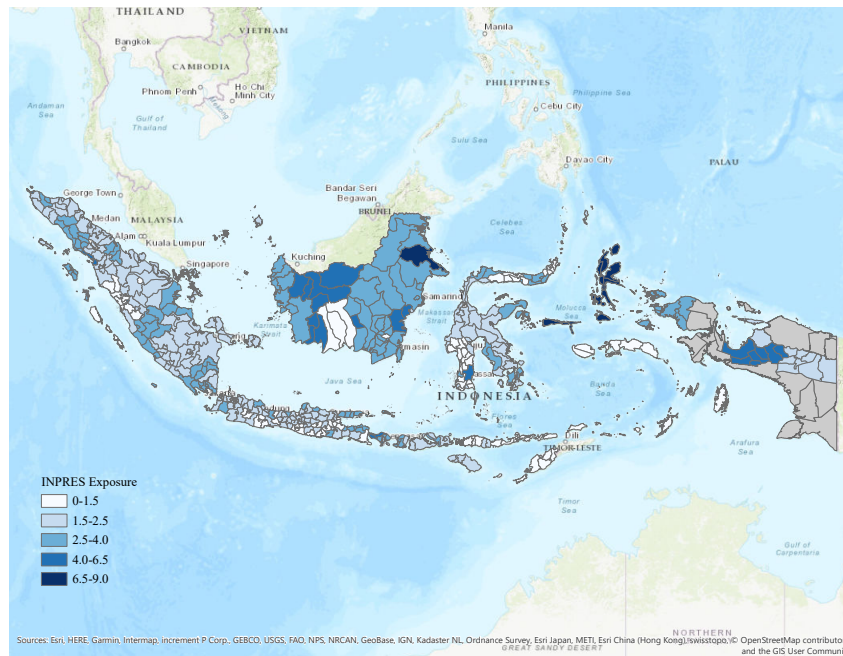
THAILAND
VIETNAM
Manila
Bangkok
CAMBODIA
PHILIPPINES
Philippine Sea
Phnom Penh
Ho Chi Minh City
Cebu City
Andaman Sea
Gulf of Thailand
Sulu Sea
Davao City
PALAU
George Town
Bandar Seri Begawan
BRUNEI
Medan
MALAYSIA
Celebes Sea
Alam
Kuala Lumpur
Kuching
Singapore
Samarind
Makassar Strait
Molucca Sea
Karimata Strait
masin
Java Sea
kassar
Banda Sea
INDONESIA
Flores Sea
Dili
TIMOR-LESTE
Arafura Sea
INPRES Exposure
0-1.5
1.5-2.5
2.5-4.0
4.0-6.5
6.5-9.0
Timor Sea
Gulf of Carpentaria
NORTHERN
GREAT SANDY DESERT
Sources: Esri, HERE, Garmin, Intermap, increment P Corp., GEBCO, USGS, FAO, NPS, NRCAN, GeoBase, IGN, Kadaster NL, Ordnance Survey, Esri Japan, METI, Esri China (Hong Kong), swisstopo, © OpenStreetMap contributo and the GIS User Communi